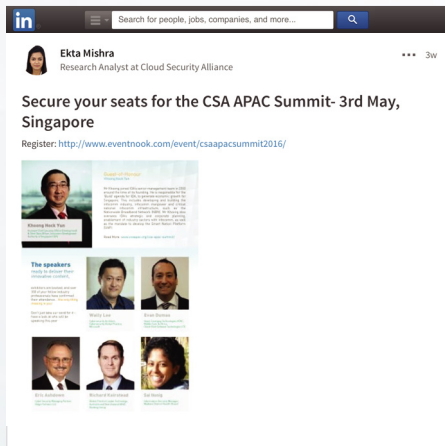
in

Search for people, jobs, companies, and more...

Ekta Mishra
Research Analyst at Cloud Security Alliance

••• 3w

Secure your seats for the CSA APAC Summit- 3rd May, Singapore

Register: http://www.eventnook.com/event/csaapacsummit2016/

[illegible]

The speakers
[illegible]